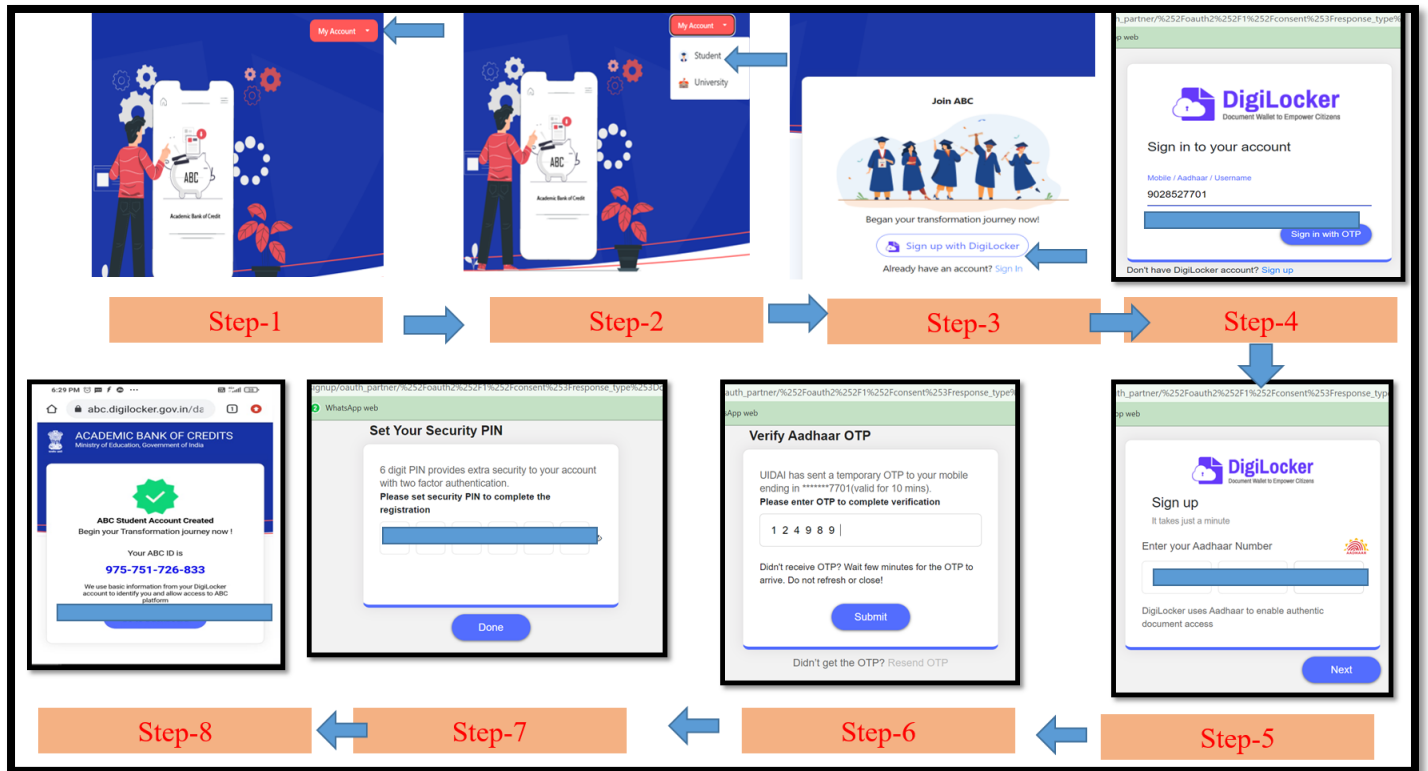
My Account

ABC

Academic Bank of Credit

Step-1

My Account

Student

University

ABC

Academic Bank of Credit

Step-2

Join ABC

Began your transformation journey now!

Sign up with DigiLocker

Already have an account? Sign In

Step-3

uth_partner/%252Foauth2%252F1%252Fconsent%253Fresponse_type%

pp web

DigiLocker
Document Wallet to Empower Citizens

Sign in to your account

Mobile / Aadhaar / Username

9028527701

Sign in with OTP

Don't have DigiLocker account? Sign up

Step-4

uth_partner/%252Foauth2%252F1%252Fconsent%253Fresponse_type

pp web

DigiLocker
Document Wallet to Empower Citizens

Sign up

It takes just a minute

Enter your Aadhaar Number

DigiLocker uses Aadhaar to enable authentic document access

Next

Step-5

auth_partner/%252Foauth2%252F1%252Fconsent%253Fresponse_type%

sApp web

Verify Aadhaar OTP

UIDAI has sent a temporary OTP to your mobile ending in *******7701(valid for 10 mins).
Please enter OTP to complete verification

1 2 4 9 8 9

Didn't receive OTP? Wait few minutes for the OTP to arrive. Do not refresh or close!

Submit

Didn't get the OTP? Resend OTP

Step-6

gnup/oauth_partner/%252Foauth2%252F1%252Fconsent%253Fresponse_type%253D

WhatsApp web

Set Your Security PIN

6 digit PIN provides extra security to your account with two factor authentication.
Please set security PIN to complete the registration

Done

Step-7

6:29 PM

abc.digilocker.gov.in/da

ACADEMIC BANK OF CREDITS
Ministry of Education, Government of India

ABC Student Account Created
Begin your Transformation journey now !

Your ABC ID is

975-751-726-833

We use basic information from your DigiLocker account to identify you and allow access to ABC platform

Step-8